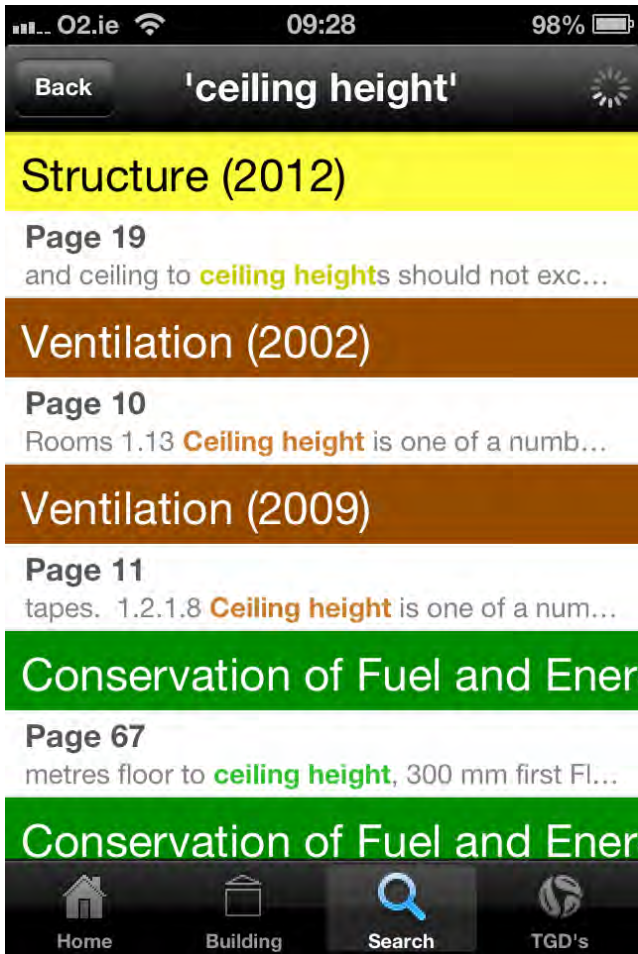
O2.ie 09:28 98%

Back 'ceiling height'

Structure (2012)

Page 19
and ceiling to ceiling heights should not exc…

Ventilation (2002)

Page 10
Rooms 1.13 Ceiling height is one of a numb…

Ventilation (2009)

Page 11
tapes. 1.2.1.8 Ceiling height is one of a num…

Conservation of Fuel and Ener

Page 67
metres floor to ceiling height, 300 mm first Fl…

Conservation of Fuel and Ener

Home Building Search TGD's